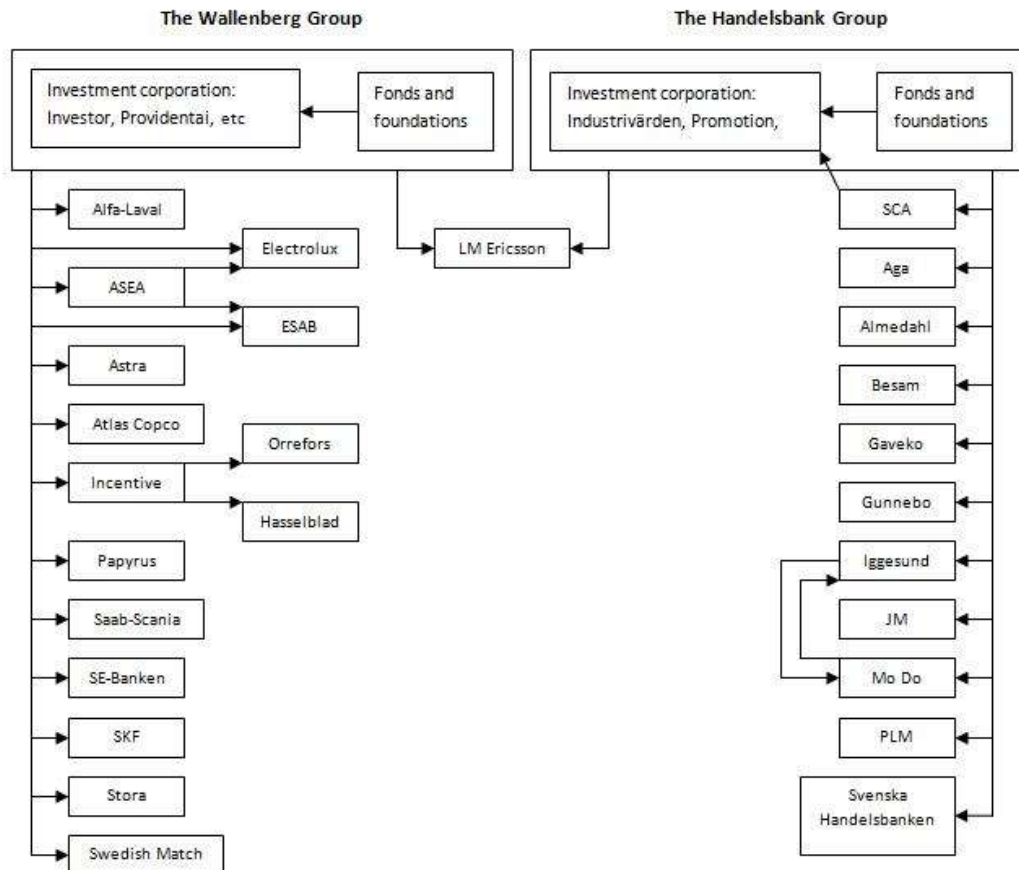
The Wallenberg Group

Investment corporation: Investor, Providentai, etc

Fonds and foundations

Alfa-Laval

Electrolux

ASEA

ESAB

Astra

Atlas Copco

Orrefors

Incentive

Hasselblad

Papyrus

Saab-Scania

SE-Banken

SKF

Stora

Swedish Match

LM Ericsson

The Handelsbank Group

Investment corporation: Industrivärden, Promotion,

Fonds and foundations

SCA

Aga

Almedahl

Besam

Gaveko

Gunnebo

Iggesund

JM

Mo Do

PLM

Svenska Handelsbanken